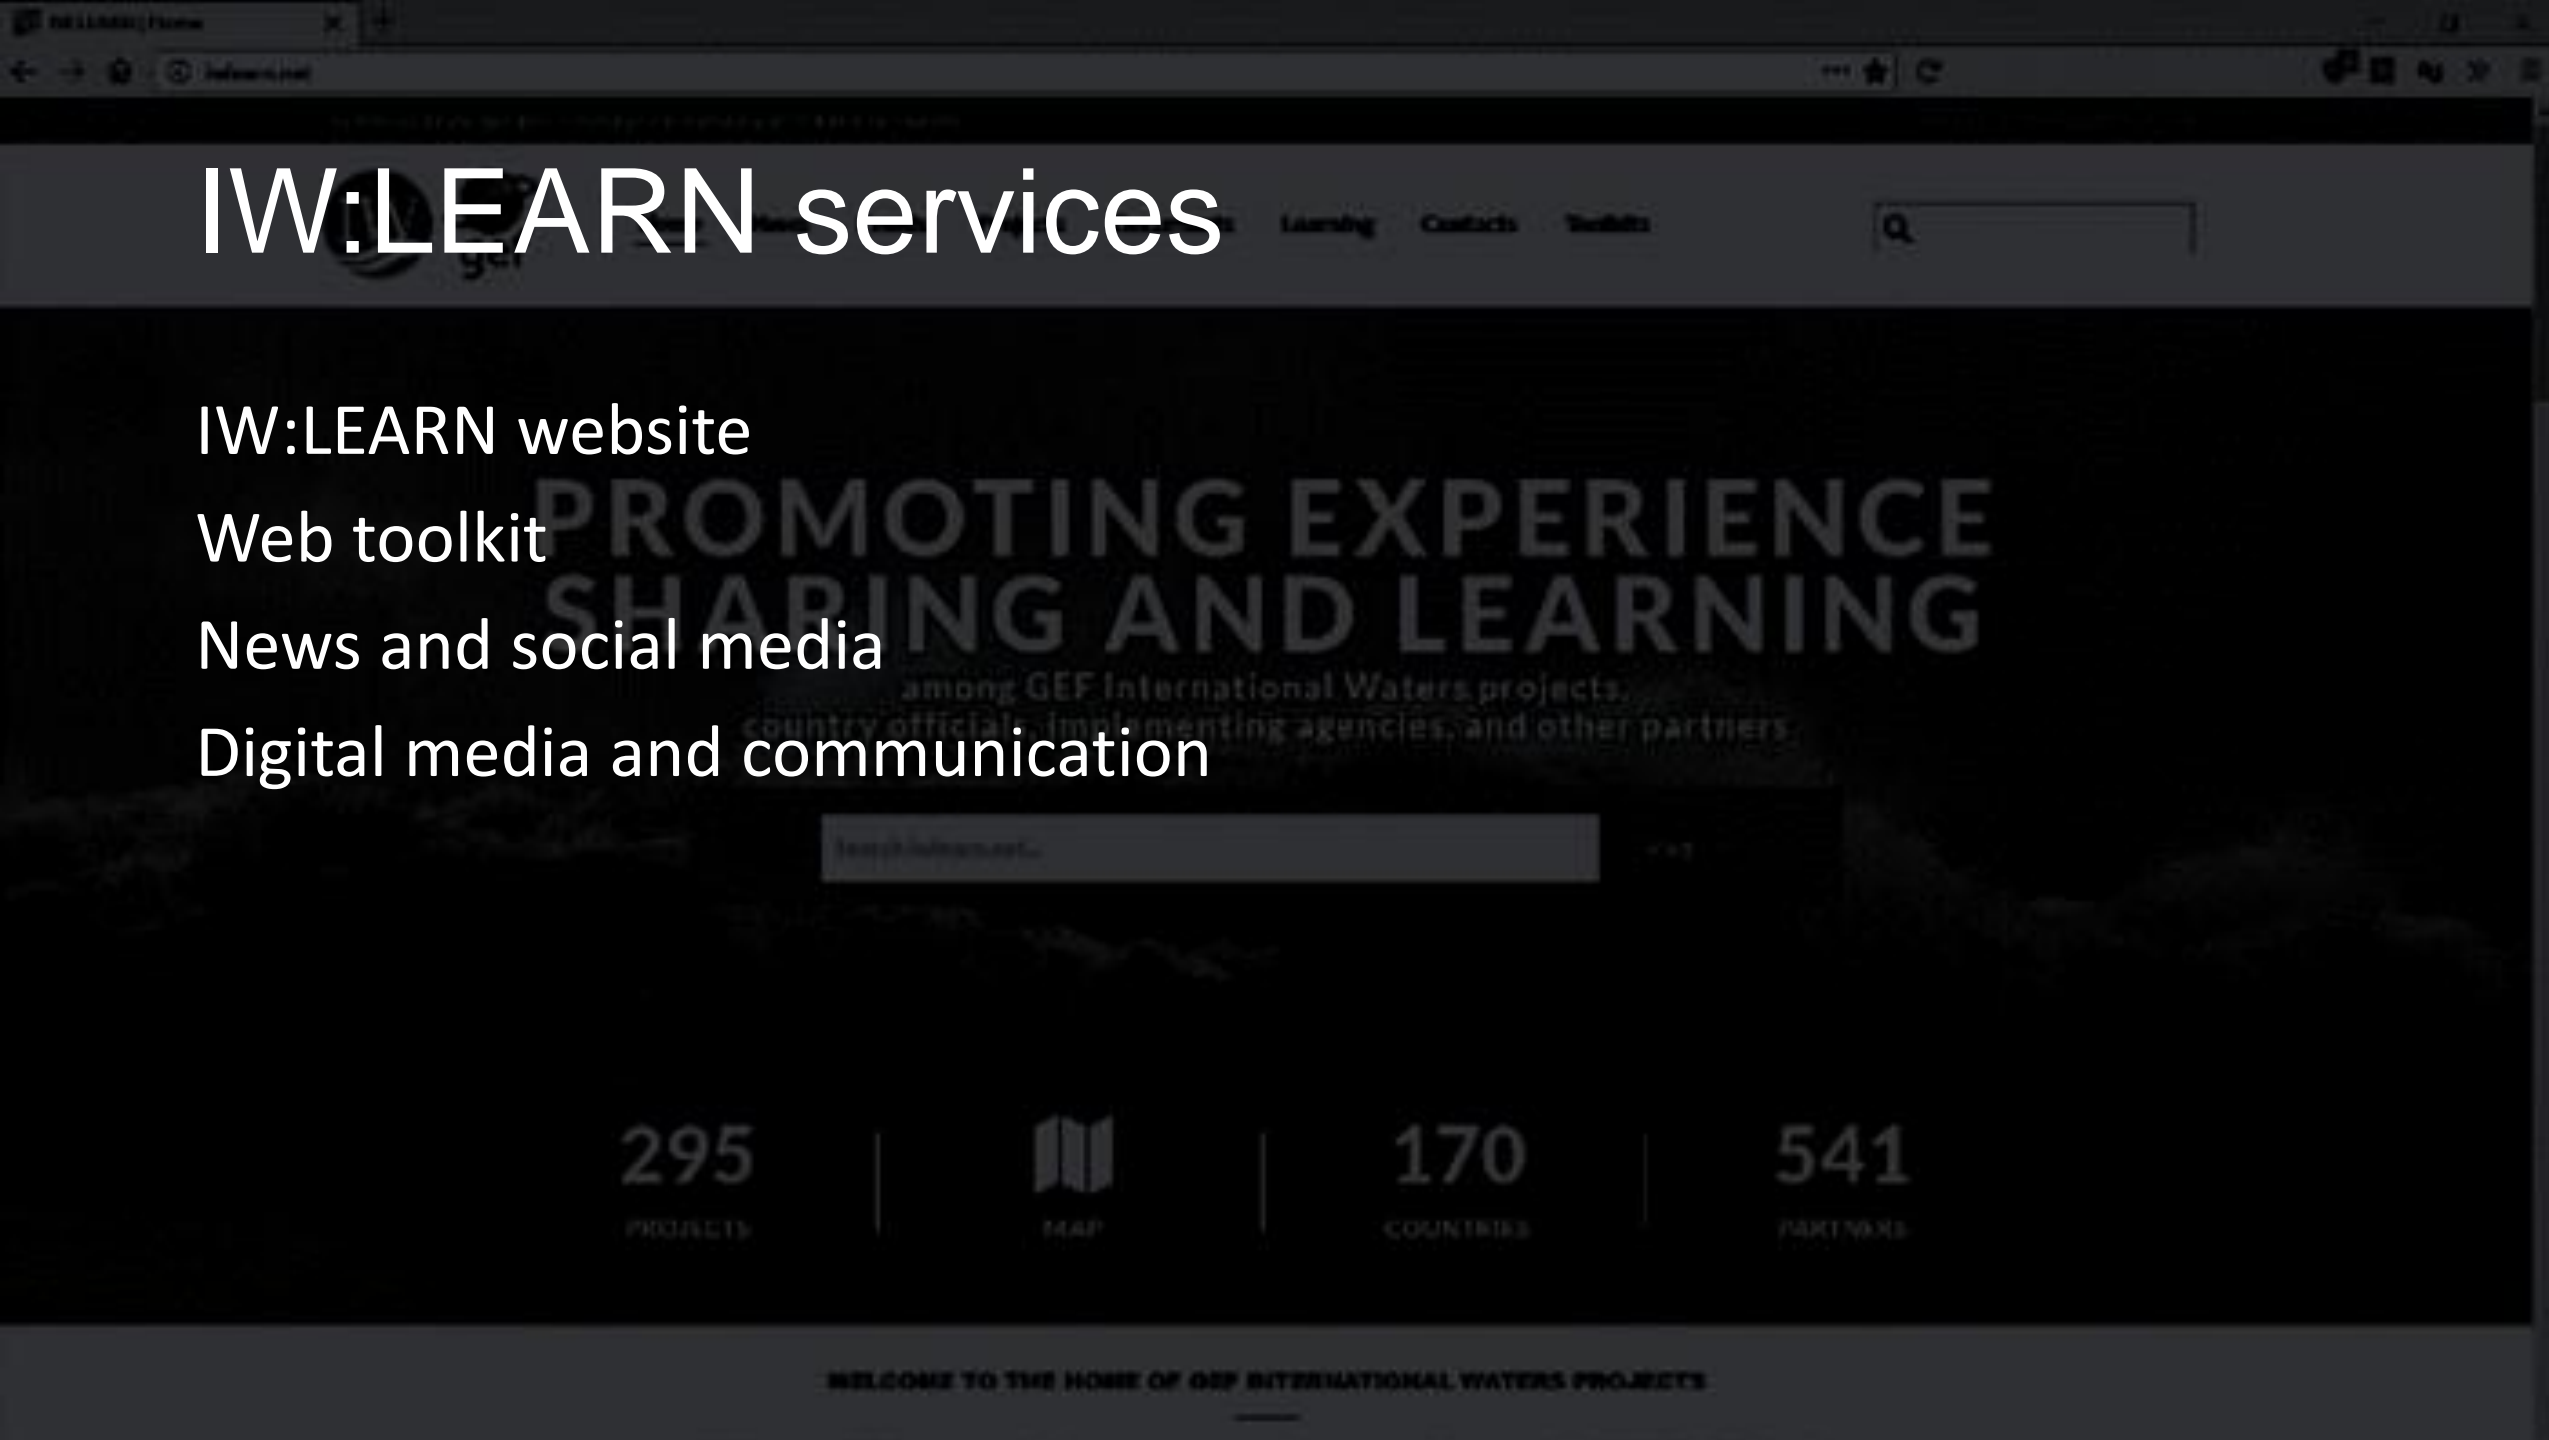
IW:LEARN services

IW:LEARN website

Web toolkit

News and social media

Digital media and communication

Learning Contacts Toolkits

PROMOTING EXPERIENCE SHARING AND LEARNING

among GEF International Waters projects, country officials, implementing agencies, and other partners

295 PROJECTS

MAP

170 COUNTRIES

541 PARTNERS

WELCOME TO THE HOME OF GEF INTERNATIONAL WATERS PROJECTS